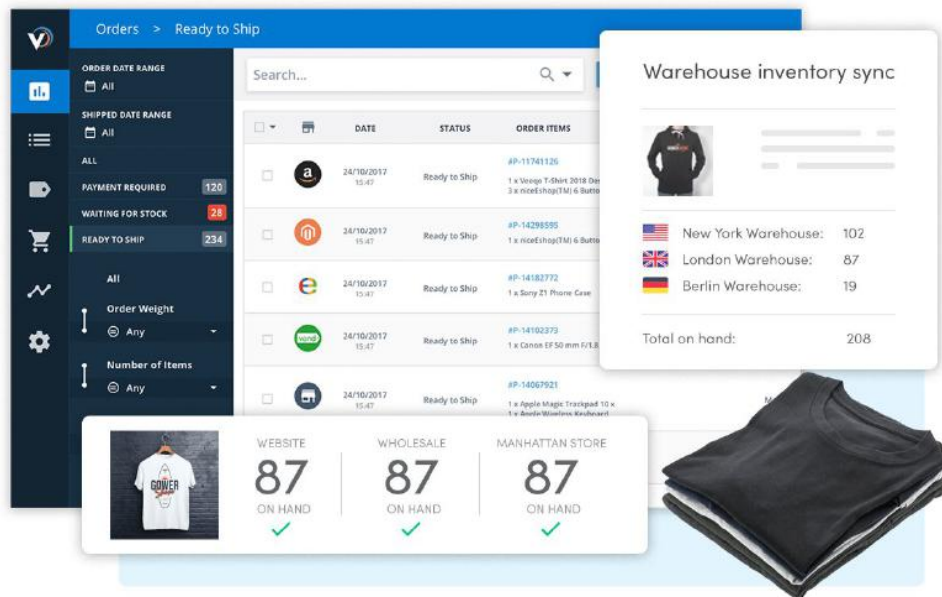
Orders > Ready to Ship

ORDER DATE RANGE
All
SHIPPED DATE RANGE
All
ALL
PAYMENT REQUIRED 120
WAITING FOR STOCK 28
READY TO SHIP 234
All
Order Weight
Any
Number of Items
Any

Search...

| | | DATE | STATUS | ORDER ITEMS |
|---|---|---|---|---|
| | | 24/10/2017 15:47 | Ready to Ship | #P-11741126 1 x Veeqo T-Shirt 2018 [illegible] 3 x niceEshop(TM) 6 Butto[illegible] |
| | | 24/10/2017 15:47 | Ready to Ship | #P-14298595 1 x niceEshop(TM) 6 Butto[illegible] |
| | | 24/10/2017 15:47 | Ready to Ship | #P-14182772 1 x Sony Z1 Phone Case |
| | | 24/10/2017 15:47 | Ready to Ship | #P-14102373 1 x Canon EF 50 mm F1.8 |
| | | 24/10/2017 15:47 | Ready to Ship | #P-14067921 1 x Apple Magic Trackpad 10 x 1 x Apple Wireless Keyboard |

Warehouse inventory sync

New York Warehouse: 102
London Warehouse: 87
Berlin Warehouse: 19
Total on hand: 208

WEBSITE
87
ON HAND

WHOLESALE
87
ON HAND

MANHATTAN STORE
87
ON HAND